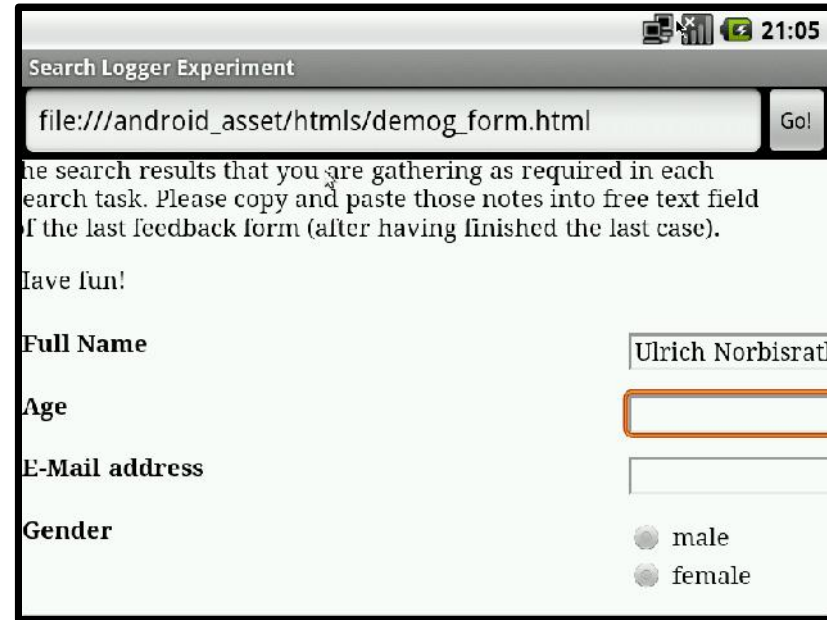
21:05

Search Logger Experiment

file:///android_asset/htmls/demog_form.html

Go!

he search results that you are gathering as required in each earch task. Please copy and paste those notes into free text field f the last feedback form (after having finished the last case).

Iave fun!

Full Name

Ulrich Norbisrat

Age

E-Mail address

Gender

male

female